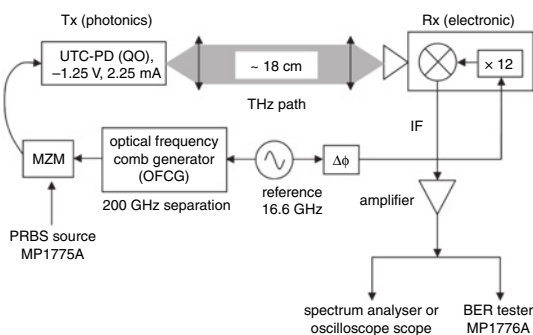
Tx (photonics)

UTC-PD (QO), –1.25 V, 2.25 mA

~ 18 cm

THz path

Rx (electronic)

× 12

IF

MZM

optical frequency comb generator (OFCG)

200 GHz separation

reference 16.6 GHz

$\Delta\phi$

amplifier

PRBS source MP1775A

spectrum analyser or oscilloscope scope

BER tester MP1776A